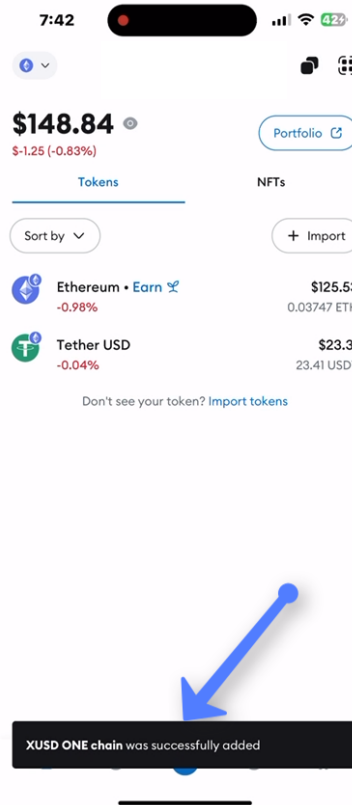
7:42

42

$148.84
$-1.25 (-0.83%)

Portfolio

Tokens

NFTs

Sort by

+ Import

Ethereum • Earn
-0.98%
$125.5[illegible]
0.03747 ET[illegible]

Tether USD
-0.04%
$23.3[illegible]
23.41 USD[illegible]

Don't see your token? Import tokens

XUSD ONE chain was successfully added